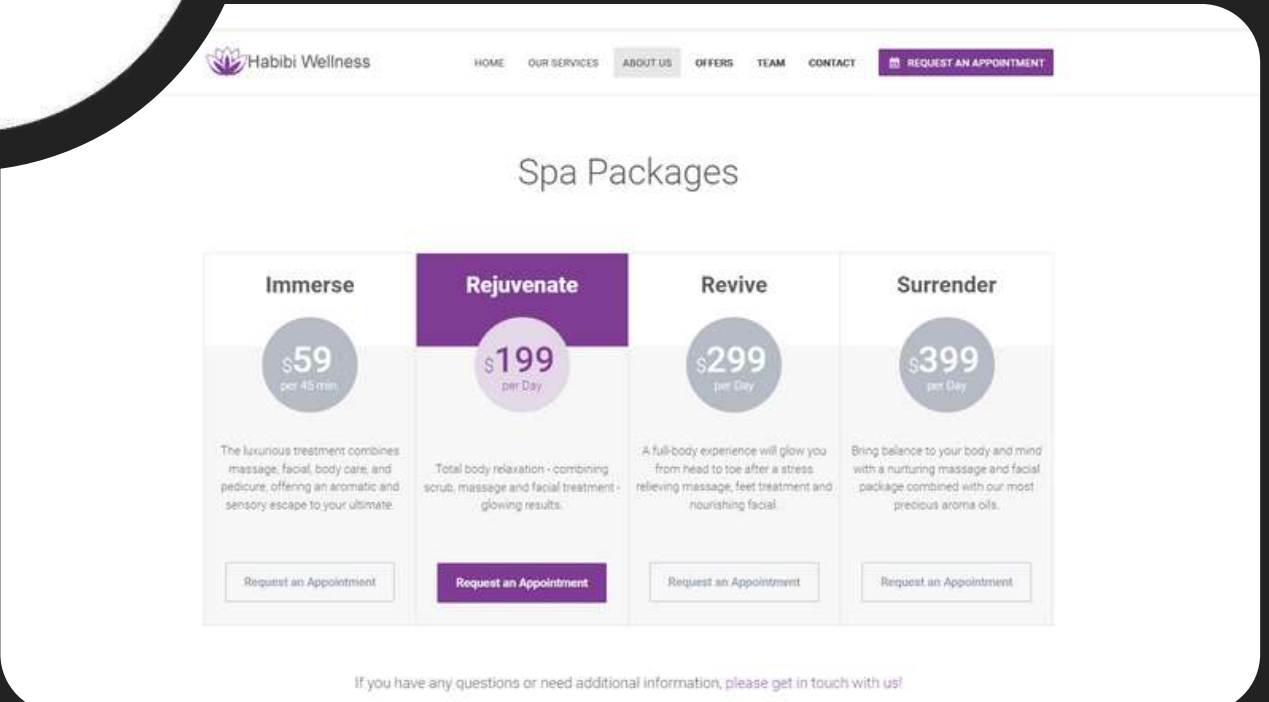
Habibi Wellness

HOME OUR SERVICES ABOUT US OFFERS TEAM CONTACT REQUEST AN APPOINTMENT

Spa Packages

Immerse

$59 per 45 min.

The luxurious treatment combines massage, facial, body care, and pedicure, offering an aromatic and sensory escape to your ultimate.

Request an Appointment

Rejuvenate

$199 per Day

Total body relaxation - combining scrub, massage and facial treatment - glowing results.

Request an Appointment

Revive

$299 per Day

A full-body experience will glow you from head to toe after a stress relieving massage, feet treatment and nourishing facial.

Request an Appointment

Surrender

$399 per Day

Bring balance to your body and mind with a nurturing massage and facial package combined with our most precious aroma oils.

Request an Appointment

If you have any questions or need additional information, please get in touch with us!